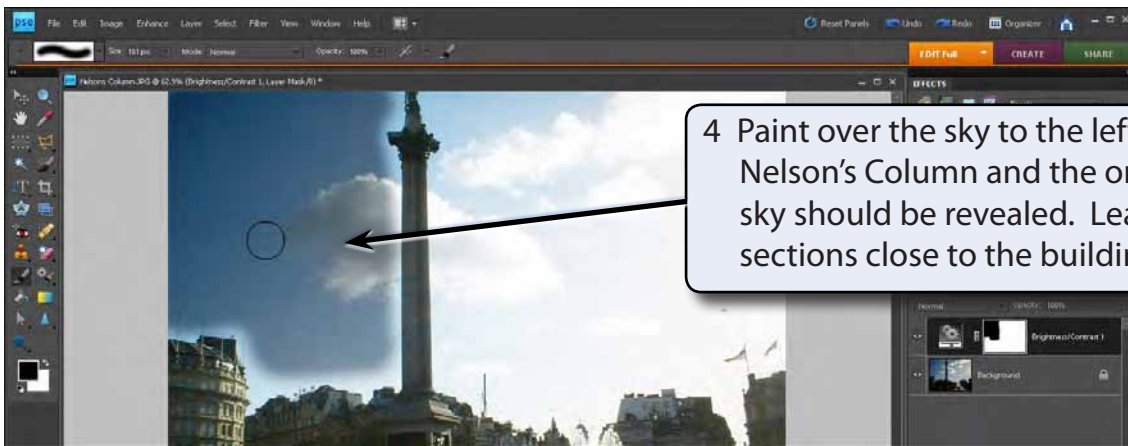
pse File Edit Image Enhance Layer Select Filter View Window Help

Reset Panels Undo Redo Organizer

Size: 161 px Mode: Normal Opacity: 100%

EDIT Full CREATE SHARE

Nelsons Column.JPG @ 62.5% (Brightness/Contrast 1, Layer Mask/8) *

EFFECTS

4 Paint over the sky to the lef Nelson's Column and the or sky should be revealed. Lea sections close to the buildir

Normal Opacity: 100%

Brightness/Contrast 1

Background